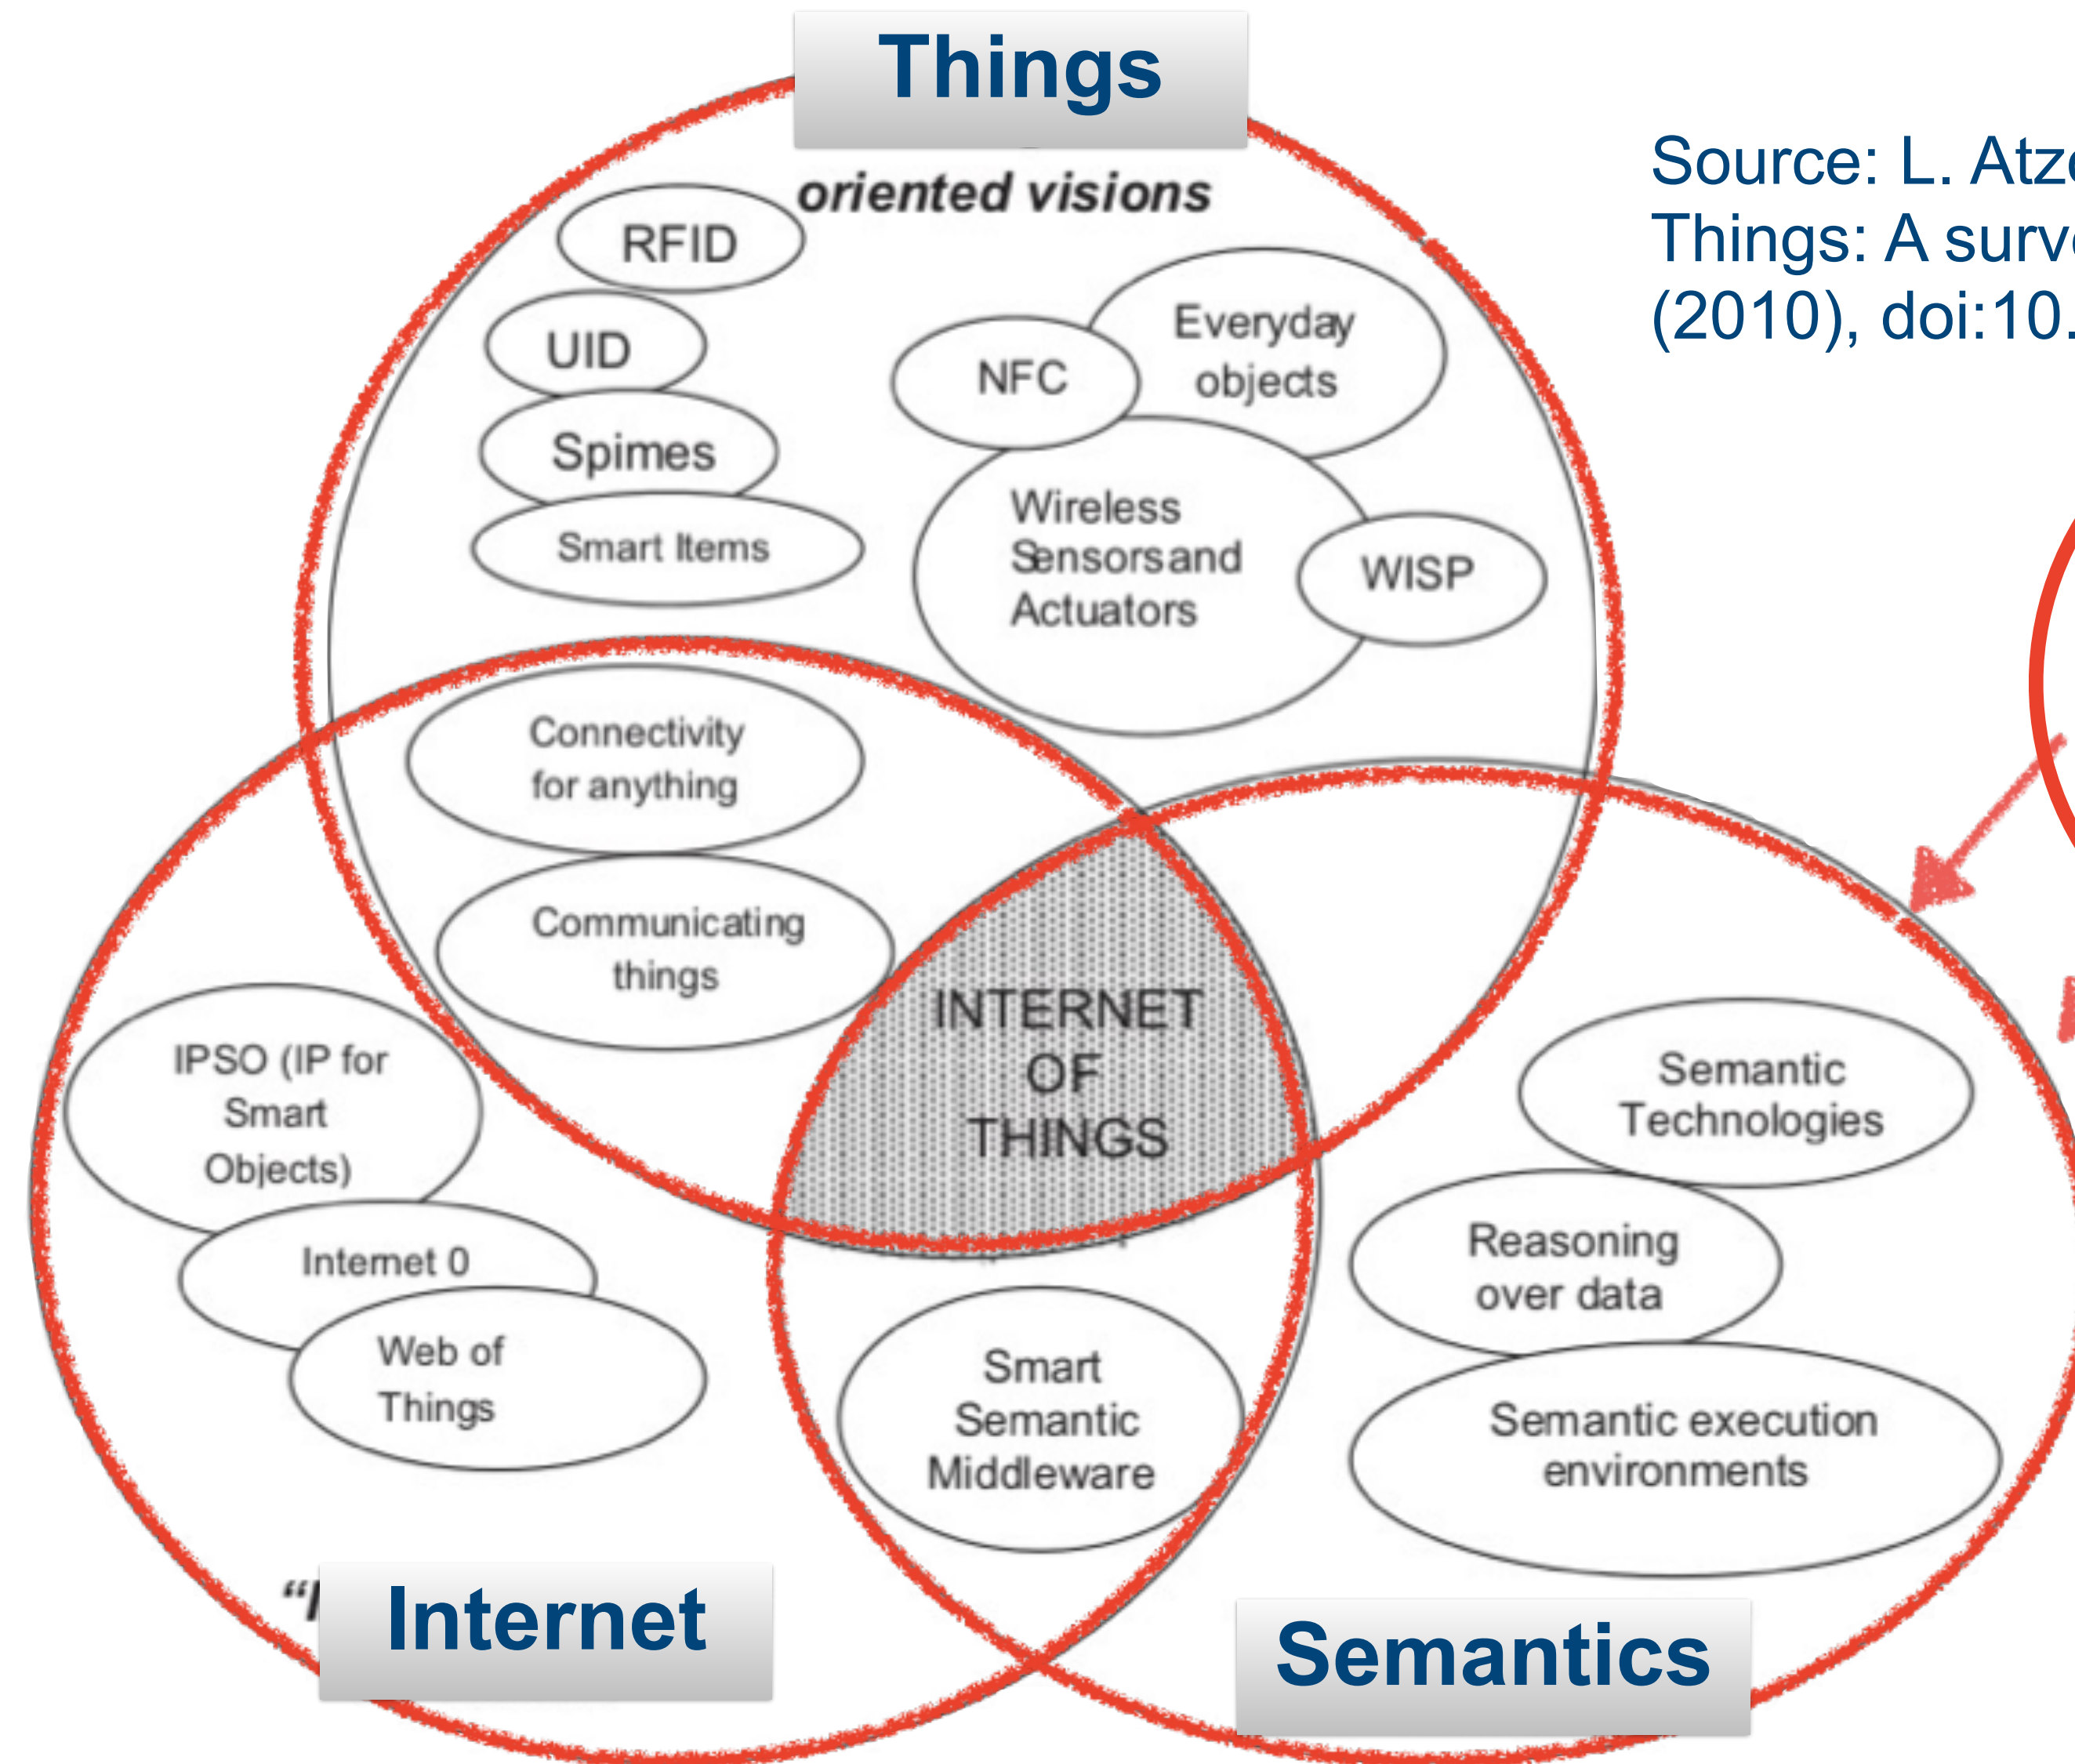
Things

oriented visions

RFID

UID

Spimes

Smart Items

NFC

Everyday objects

Wireless Sensors and Actuators

WISP

Connectivity for anything

Communicating things

INTERNET OF THINGS

IPSO (IP for Smart Objects)

Internet 0

Web of Things

Smart Semantic Middleware

Semantic Technologies

Reasoning over data

Semantic execution environments

"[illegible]

Internet

Semantics

Source: L. Atz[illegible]
Things: A surv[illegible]
(2010), doi:10.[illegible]